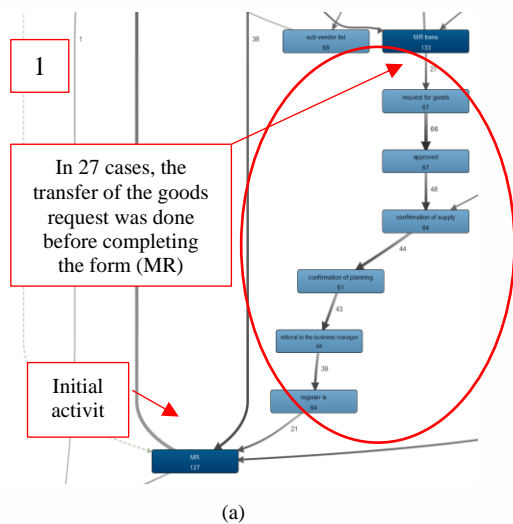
1

1

38

sub vendor list
65

MR trans
133

27

request for goods
67

68

approved
67

48

confirmation of supply
64

44

confirmation of planning
61

43

referral to the business manager
64

39

register le
64

21

MR
127

In 27 cases, the transfer of the goods request was done before completing the form (MR)

Initial activit

(a)